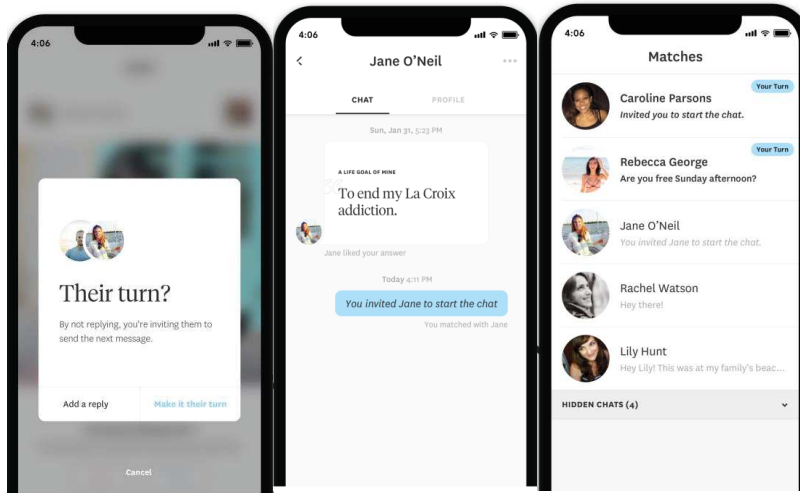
4:06

Their turn?

By not replying, you're inviting them to send the next message.

Add a reply

Make it their turn

Cancel

4:06

Jane O'Neil

CHAT

PROFILE

Sun, Jan 31, 5:23 PM

A LIFE GOAL OF MINE

To end my La Croix addiction.

Jane liked your answer

Today 4:11 PM

You invited Jane to start the chat

You matched with Jane

4:06

Matches

Your Turn

Caroline Parsons

Invited you to start the chat.

Your Turn

Rebecca George

Are you free Sunday afternoon?

Jane O'Neil

You invited Jane to start the chat.

Rachel Watson

Hey there!

Lily Hunt

Hey Lily! This was at my family's beac...

HIDDEN CHATS (4)